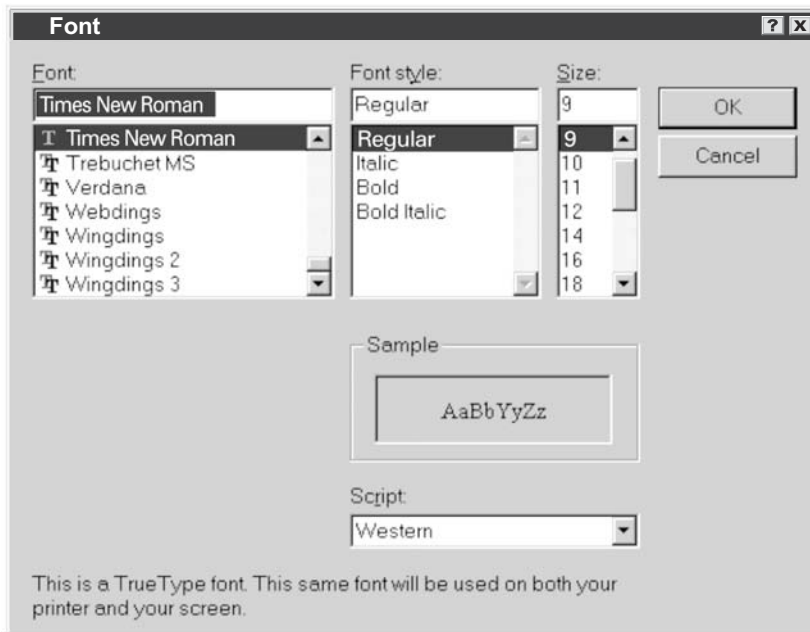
Font

? X

Font:

Times New Roman

Times New Roman
Trebuchet MS
Verdana
Webdings
Wingdings
Wingdings 2
Wingdings 3

Font style:

Regular

Regular
Italic
Bold
Bold Italic

Size:

9

9
10
11
12
14
16
18

OK

Cancel

Sample

AaBbYyZz

Script:

Western

This is a TrueType font. This same font will be used on both your printer and your screen.